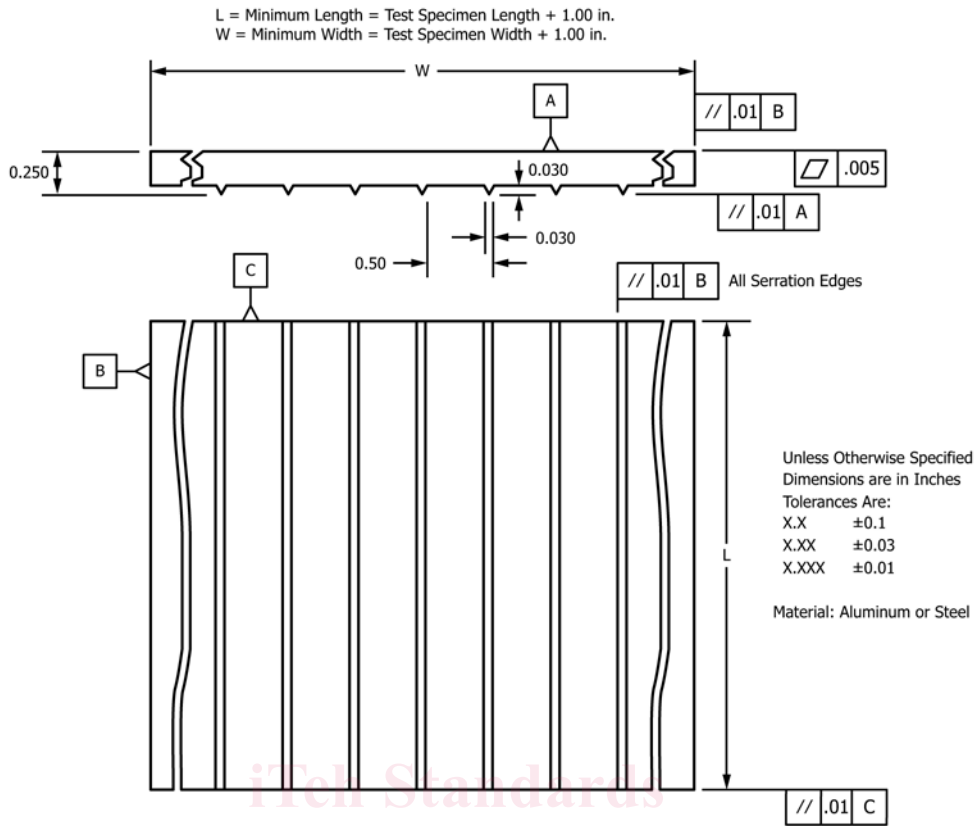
L = Minimum Length = Test Specimen Length + 1.00 in.
W = Minimum Width = Test Specimen Width + 1.00 in.

W

A

// .01 B

0.250

0.030

▱ .005

// .01 A

0.030

0.50

C

// .01 B All Serration Edges

B

L

Unless Otherwise Specified
Dimensions are in Inches
Tolerances Are:

| | |
|---|---|
| X.X | ±0.1 |
| X.XX | ±0.03 |
| X.XXX | ±0.01 |

Material: Aluminum or Steel

iTeh Standards

// .01 C